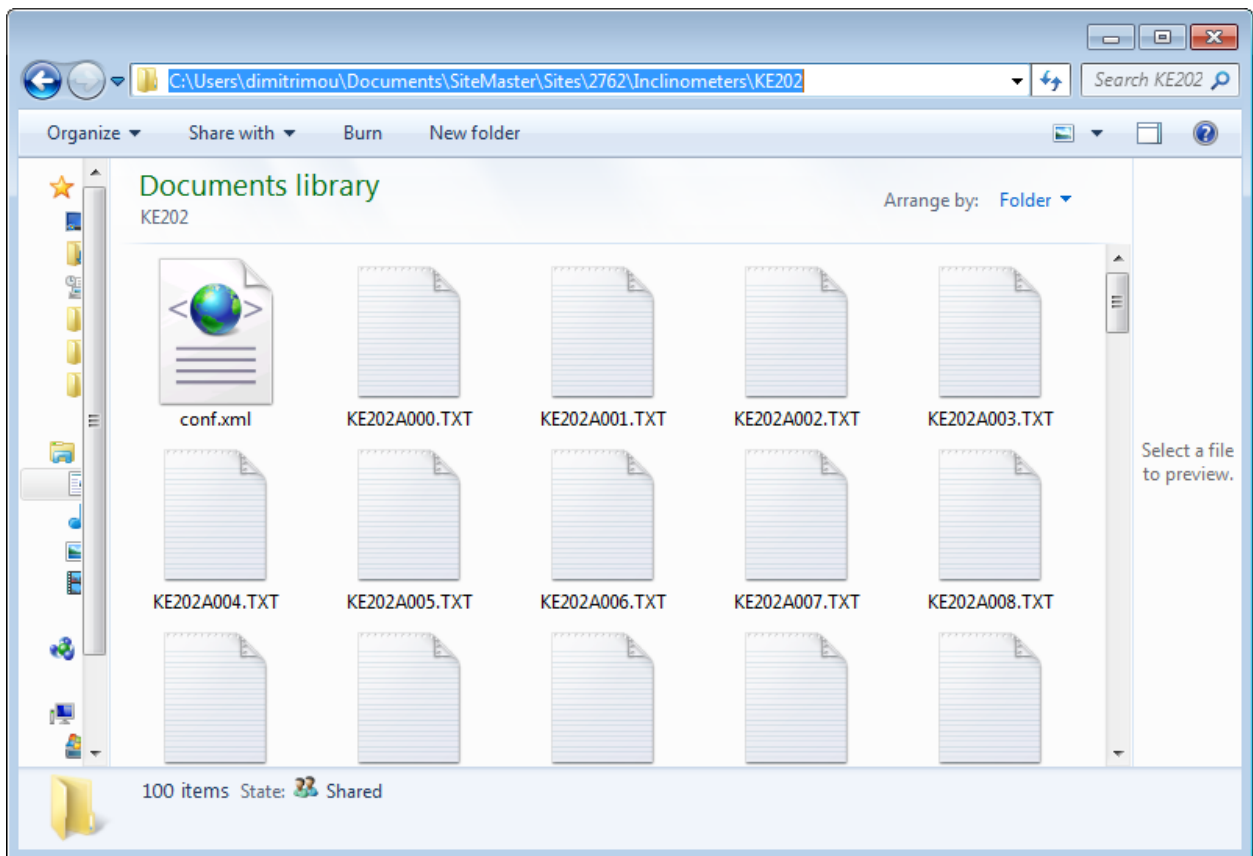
C:\Users\dimitrimou\Documents\SiteMaster\Sites\2762\Inclinometers\KE202

Search KE202

Organize Share with Burn New folder

Documents library
KE202

Arrange by: Folder

conf.xml KE202A000.TXT KE202A001.TXT KE202A002.TXT KE202A003.TXT

KE202A004.TXT KE202A005.TXT KE202A006.TXT KE202A007.TXT KE202A008.TXT

Select a file to preview.

100 items State: Shared